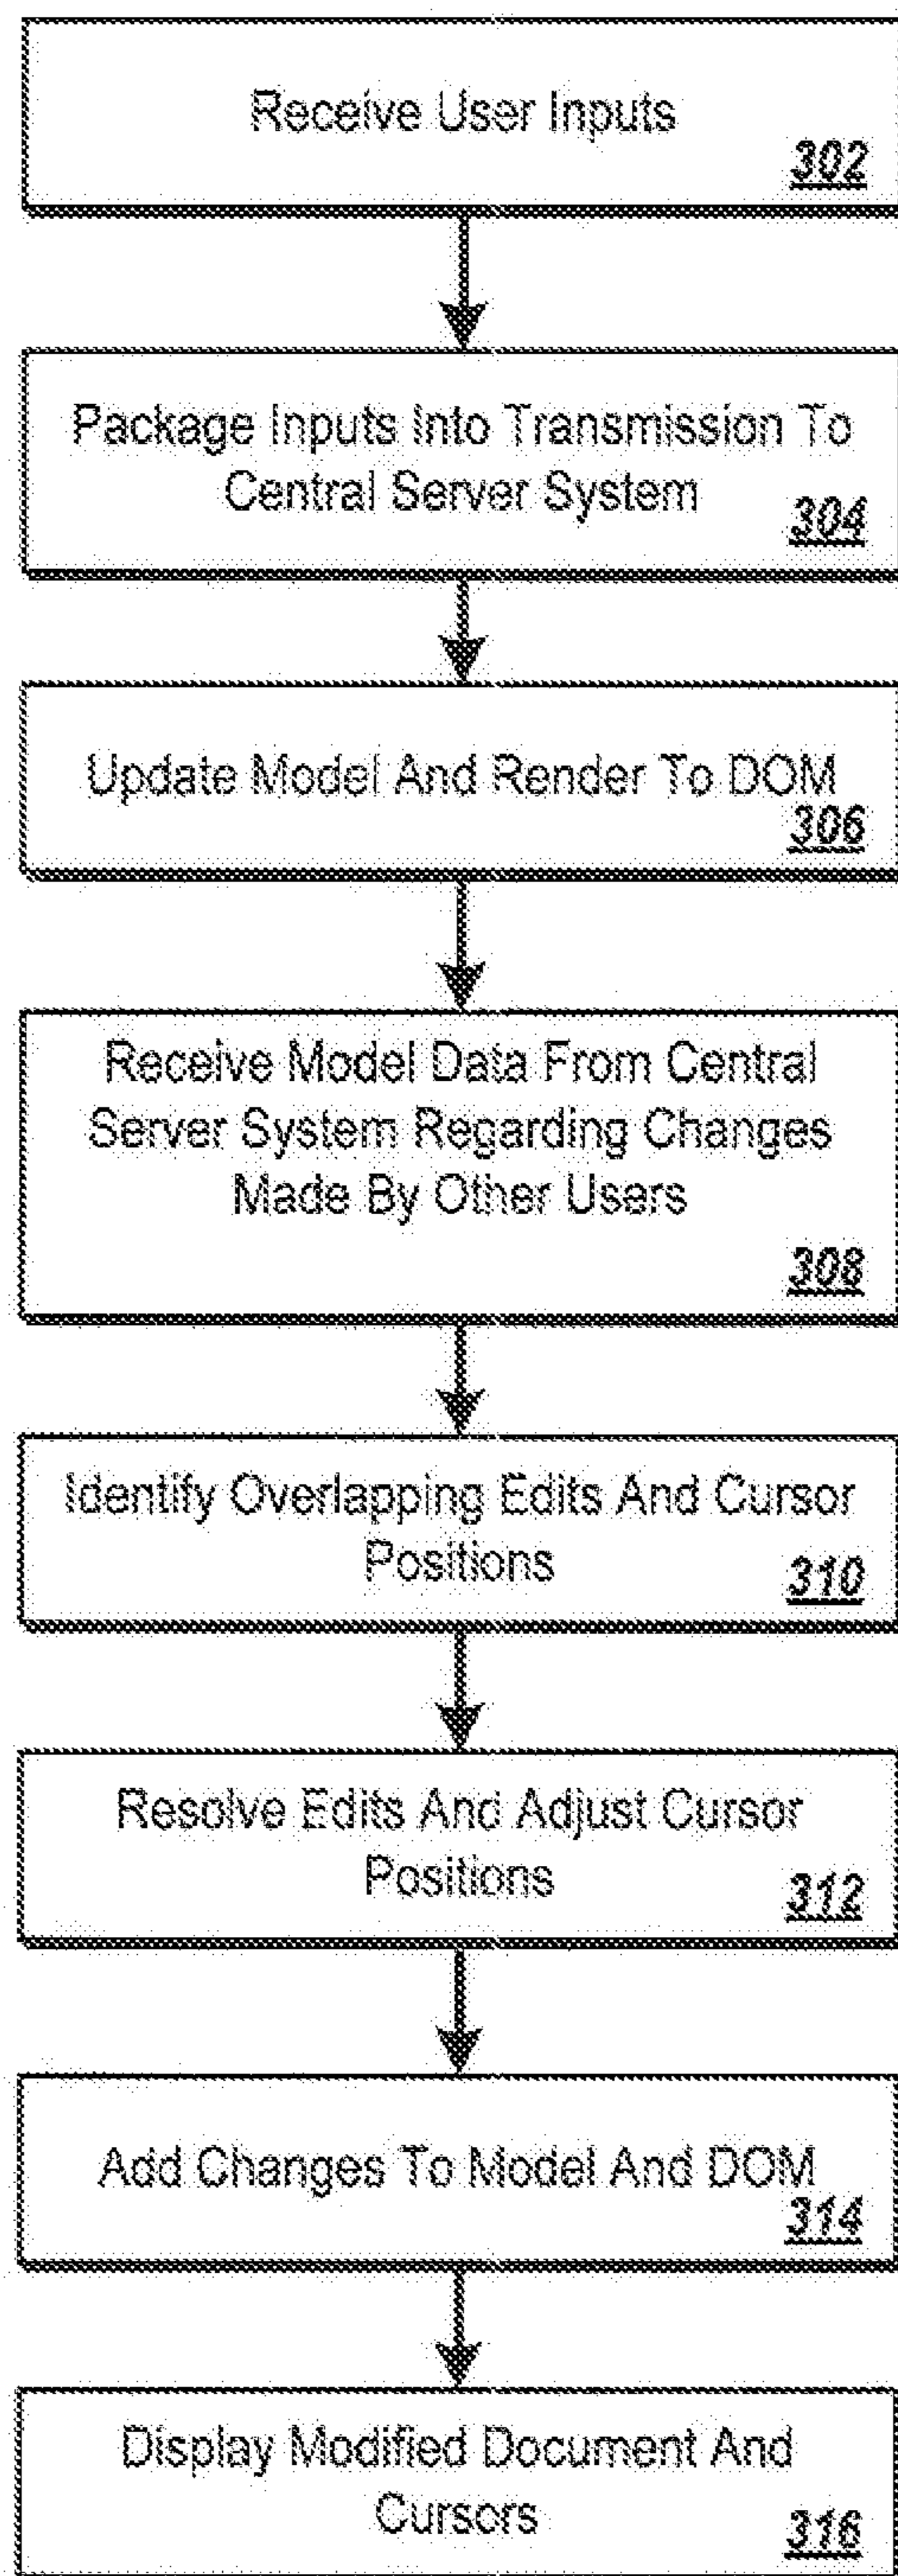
Receive User Inputs
302

Package Inputs Into Transmission To Central Server System
304

Update Model And Render To DOM
306

Receive Model Data From Central Server System Regarding Changes Made By Other Users
308

Identify Overlapping Edits And Cursor Positions
310

Resolve Edits And Adjust Cursor Positions
312

Add Changes To Model And DOM
314

Display Modified Document And Cursors
316